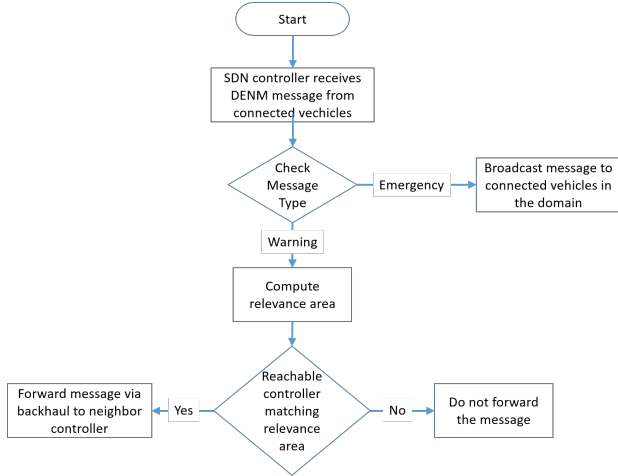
Start

SDN controller receives DENM message from connected vechicles

Check Message Type

Emergency

Broadcast message to connected vehicles in the domain

Warning

Compute relevance area

Reachable controller matching relevance area

Yes

Forward message via backhaul to neighbor controller

No

Do not forward the message